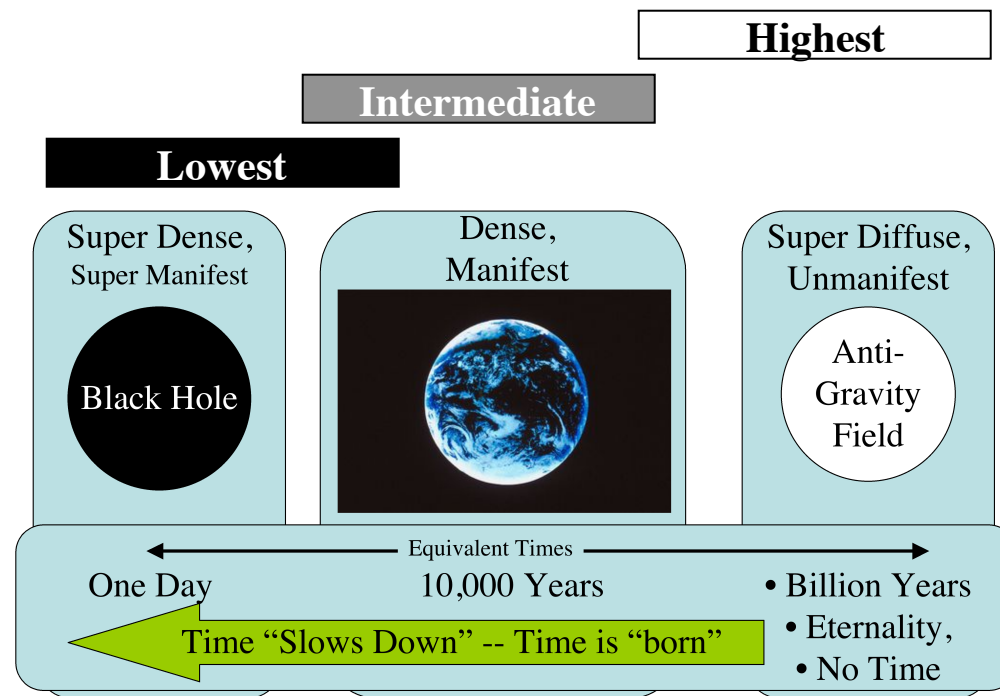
Highest

Intermediate

Lowest

Super Dense, Super Manifest

Black Hole

Dense, Manifest

Super Diffuse, Unmanifest

Anti-Gravity Field

Equivalent Times

One Day

10,000 Years

• Billion Years

• Eternality,

• No Time

Time "Slows Down" -- Time is "born"